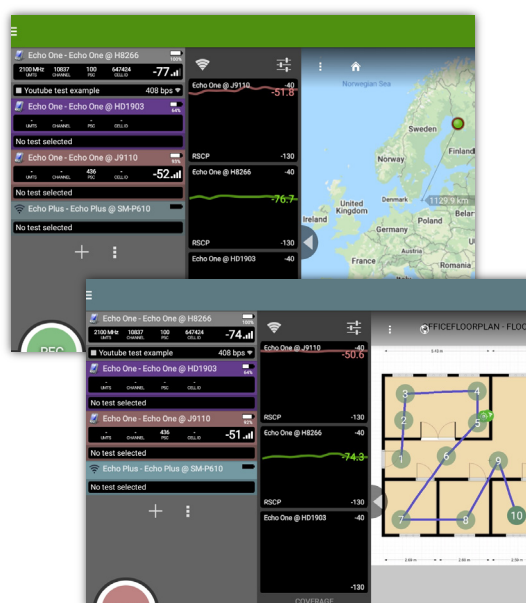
Echo One - Echo One @ H8266 100%
2100 MHz UMTS 10837 CHANNEL 100 PSC 647424 CELL ID -77
Youtube test example 408 bps
Echo One - Echo One @ HD1903 64%
- UMTS - CHANNEL - PSC - CELL ID
No test selected
Echo One - Echo One @ J9110
- UMTS - CHANNEL 436 PSC 766125 CELL ID -52
No test selected
Echo Plus - Echo Plus @ SM-P610
No test selected
+
Echo One @ J9110 -40 -51.8
RSCP -130
Echo One @ H8266 -40 -76.7
RSCP -130
Echo One @ HD1903 -40
Norwegian Sea
Sweden
Finland
Ireland
United Kingdom
Denmark
Poland
Germany
Ukraine
Romania
1129.9 km
REC

Echo One - Echo One @ H8266 100%
2100 MHz UMTS 10837 CHANNEL 100 PSC 647424 CELL ID -74
Youtube test example 408 bps
Echo One - Echo One @ HD1903 64%
- UMTS - CHANNEL - PSC - CELL ID
No test selected
Echo One - Echo One @ J9110 93%
- UMTS - CHANNEL 436 PSC 766125 CELL ID -51
No test selected
Echo Plus - Echo Plus @ SM-P610
No test selected
+
Echo One @ J9110 -40 -50.6
RSCP -130
Echo One @ H8266 -40 -74.3
RSCP -130
Echo One @ HD1903 -40
-130
COVERAGE
OFFICEFLOORPLAN - FLOO
1 2 3 4 5 6 7 8 9 10